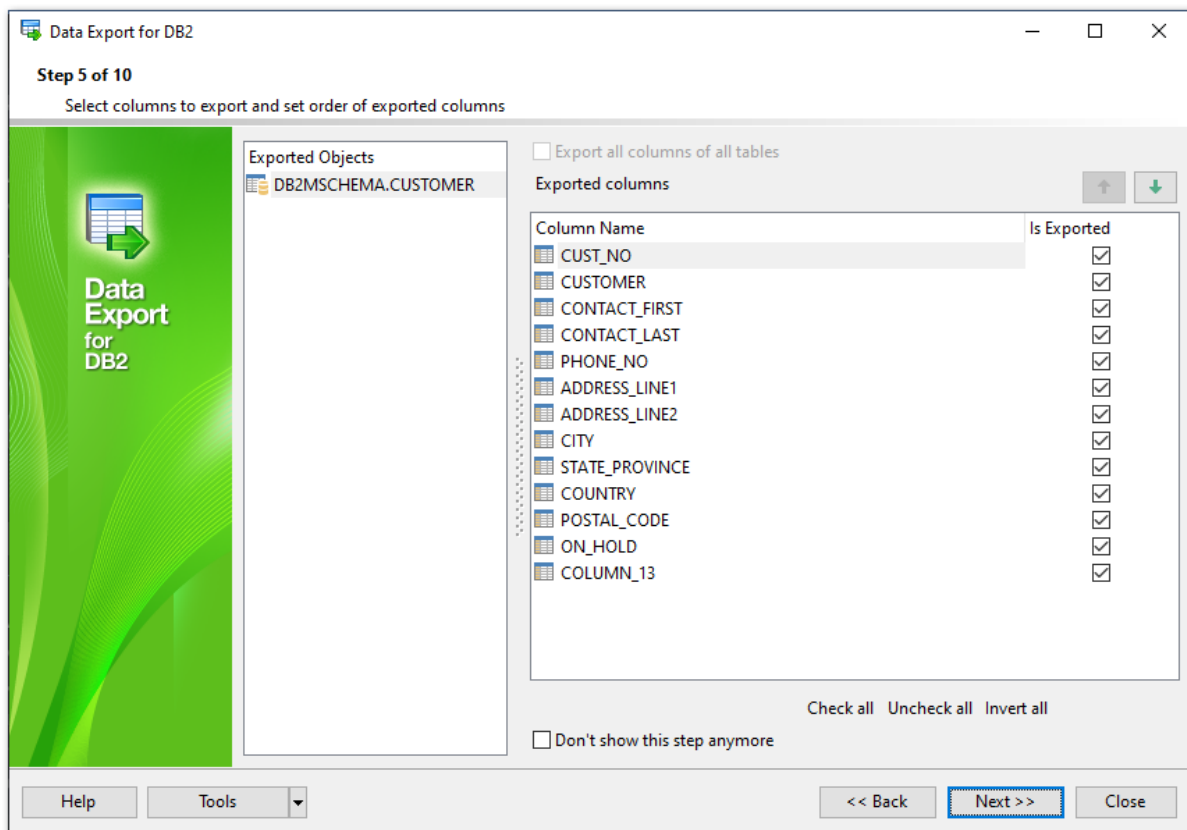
Data Export for DB2

Step 5 of 10

Select columns to export and set order of exported columns

Data Export for DB2

Exported Objects

DB2MSCHEMA.CUSTOMER

Export all columns of all tables

Exported columns

| Column Name | Is Exported |
|---|---|
| CUST_NO | ☑ |
| CUSTOMER | ☑ |
| CONTACT_FIRST | ☑ |
| CONTACT_LAST | ☑ |
| PHONE_NO | ☑ |
| ADDRESS_LINE1 | ☑ |
| ADDRESS_LINE2 | ☑ |
| CITY | ☑ |
| STATE_PROVINCE | ☑ |
| COUNTRY | ☑ |
| POSTAL_CODE | ☑ |
| ON_HOLD | ☑ |
| COLUMN_13 | ☑ |

Check all Uncheck all Invert all

Don't show this step anymore

Help Tools << Back Next >> Close